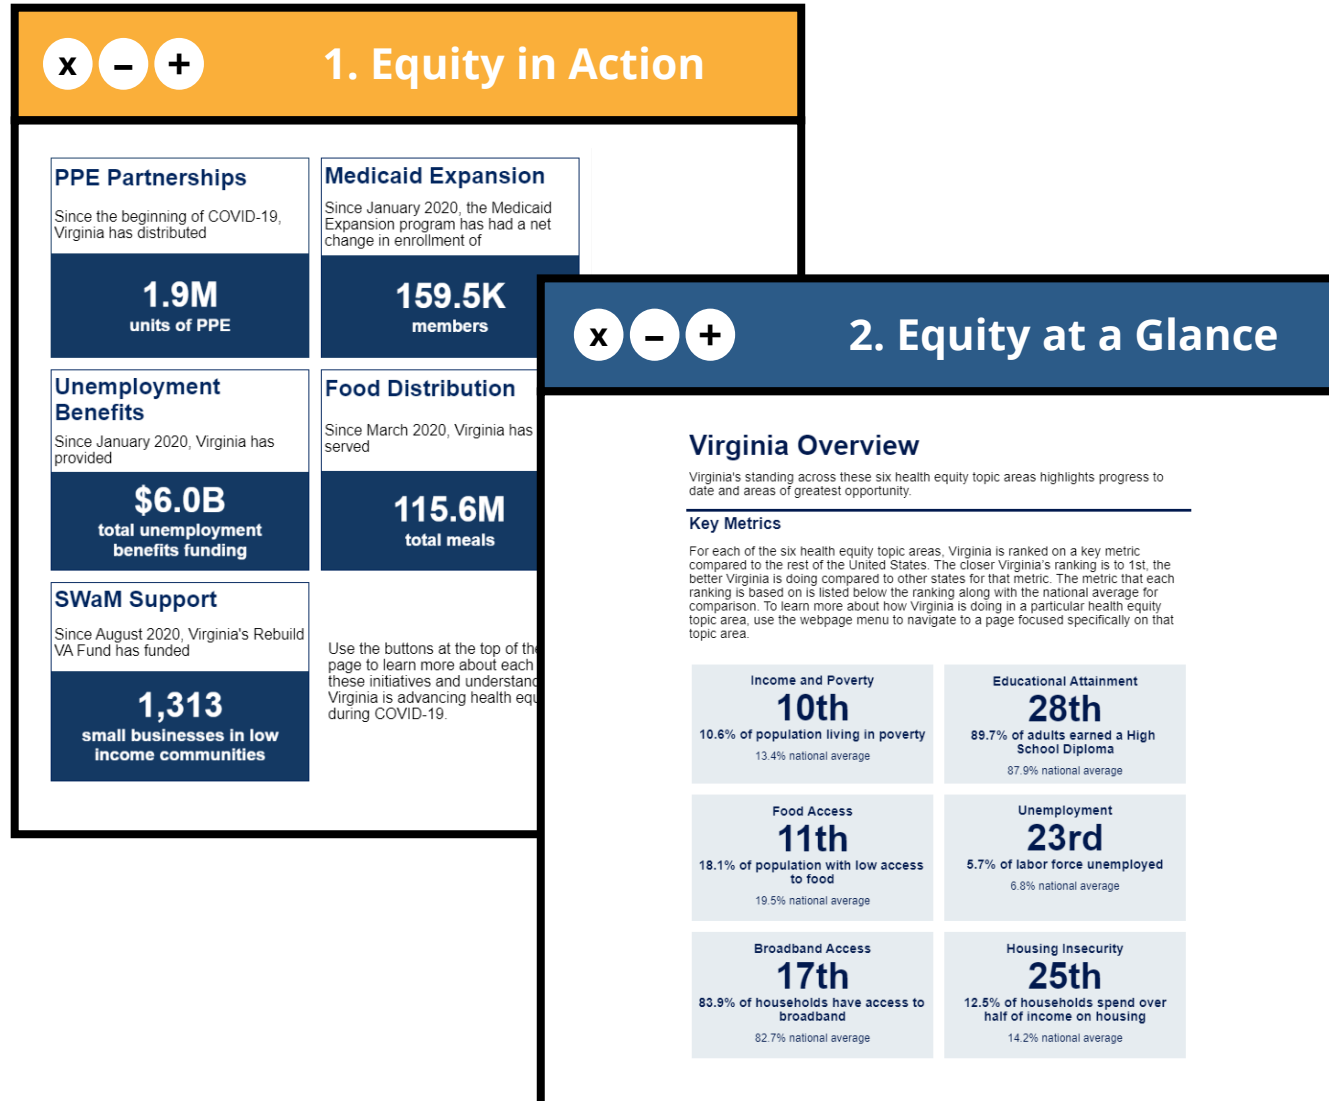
x − +

1. Equity in Action

PPE Partnerships

Since the beginning of COVID-19, Virginia has distributed

1.9M
units of PPE

Medicaid Expansion

Since January 2020, the Medicaid Expansion program has had a net change in enrollment of

159.5K
members

Unemployment Benefits

Since January 2020, Virginia has provided

$6.0B
total unemployment benefits funding

Food Distribution

Since March 2020, Virginia has served

115.6M
total meals

SWaM Support

Since August 2020, Virginia's Rebuild VA Fund has funded

1,313
small businesses in low income communities

Use the buttons at the top of th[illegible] page to learn more about each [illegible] these initiatives and understan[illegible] Virginia is advancing health eq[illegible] during COVID-19.

x − +

2. Equity at a Glance

Virginia Overview

Virginia's standing across these six health equity topic areas highlights progress to date and areas of greatest opportunity.

Key Metrics

For each of the six health equity topic areas, Virginia is ranked on a key metric compared to the rest of the United States. The closer Virginia's ranking is to 1st, the better Virginia is doing compared to other states for that metric. The metric that each ranking is based on is listed below the ranking along with the national average for comparison. To learn more about how Virginia is doing in a particular health equity topic area, use the webpage menu to navigate to a page focused specifically on that topic area.

Income and Poverty
10th
10.6% of population living in poverty
13.4% national average

Educational Attainment
28th
89.7% of adults earned a High School Diploma
87.9% national average

Food Access
11th
18.1% of population with low access to food
19.5% national average

Unemployment
23rd
5.7% of labor force unemployed
6.8% national average

Broadband Access
17th
83.9% of households have access to broadband
82.7% national average

Housing Insecurity
25th
12.5% of households spend over half of income on housing
14.2% national average